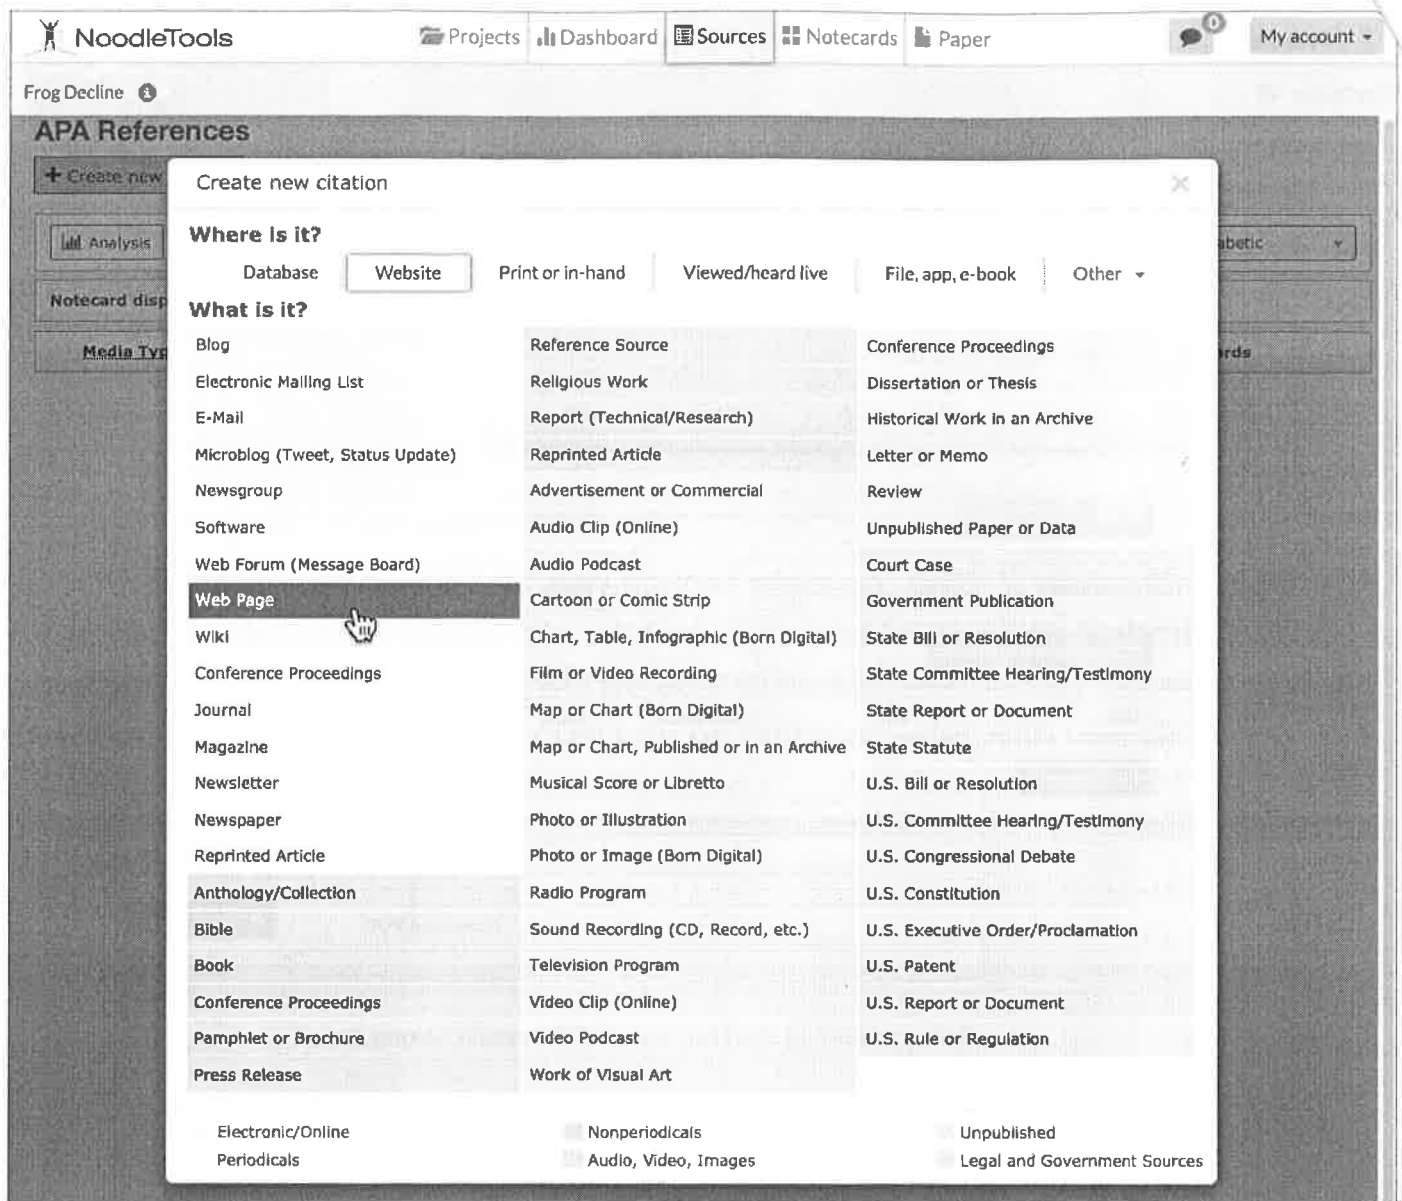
NoodleTools Projects Dashboard Sources Notecards Paper 0 My account

Frog Decline

APA References

+ Create new

Analysis

Notecard disp

Media Typ

abetic

rds

Create new citation ×

Where is it?

Database Website Print or in-hand Viewed/heard live File, app, e-book Other

What is it?

Blog
Electronic Mailing List
E-Mail
Microblog (Tweet, Status Update)
Newsgroup
Software
Web Forum (Message Board)
Web Page
Wiki
Conference Proceedings
Journal
Magazine
Newsletter
Newspaper
Reprinted Article
Anthology/Collection
Bible
Book
Conference Proceedings
Pamphlet or Brochure
Press Release

Reference Source
Religious Work
Report (Technical/Research)
Reprinted Article
Advertisement or Commercial
Audio Clip (Online)
Audio Podcast
Cartoon or Comic Strip
Chart, Table, Infographic (Born Digital)
Film or Video Recording
Map or Chart (Born Digital)
Map or Chart, Published or in an Archive
Musical Score or Libretto
Photo or Illustration
Photo or Image (Born Digital)
Radio Program
Sound Recording (CD, Record, etc.)
Television Program
Video Clip (Online)
Video Podcast
Work of Visual Art

Conference Proceedings
Dissertation or Thesis
Historical Work in an Archive
Letter or Memo
Review
Unpublished Paper or Data
Court Case
Government Publication
State Bill or Resolution
State Committee Hearing/Testimony
State Report or Document
State Statute
U.S. Bill or Resolution
U.S. Committee Hearing/Testimony
U.S. Congressional Debate
U.S. Constitution
U.S. Executive Order/Proclamation
U.S. Patent
U.S. Report or Document
U.S. Rule or Regulation

Electronic/Online
Periodicals

Nonperiodicals
Audio, Video, Images

Unpublished
Legal and Government Sources